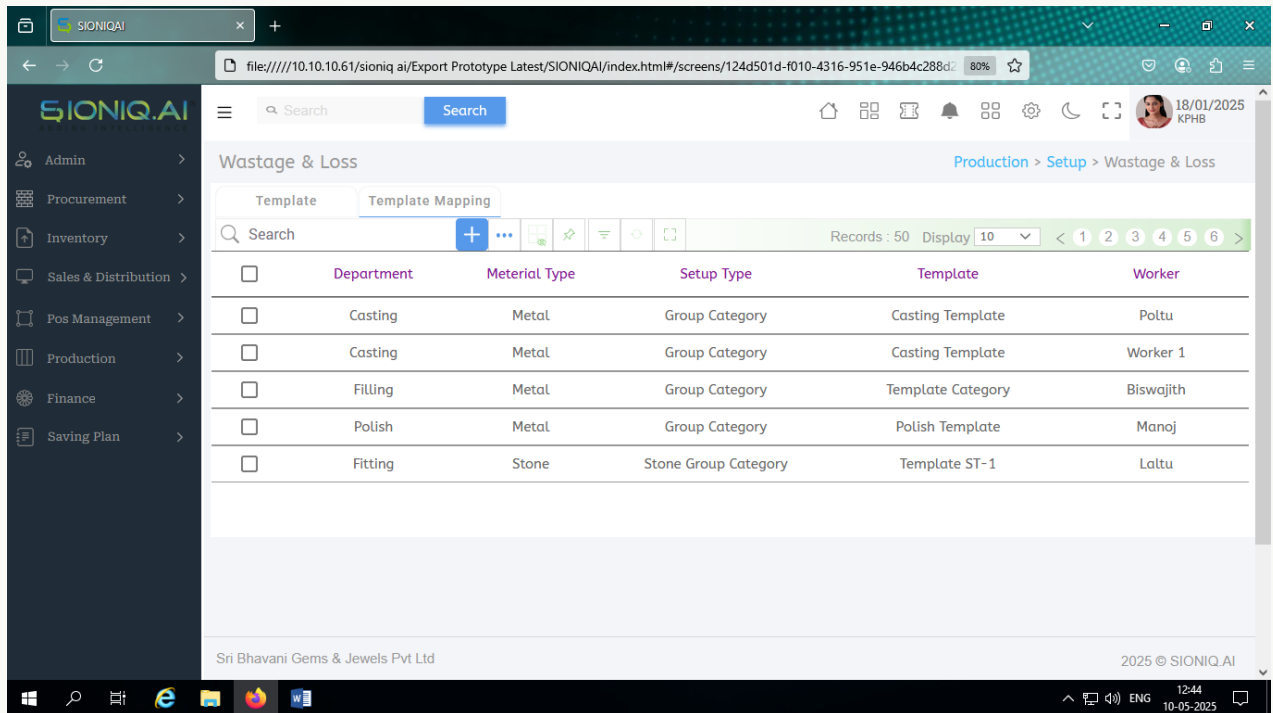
SIONIQAI

file://///10.10.10.61/sioniq ai/Export Prototype Latest/SIONIQAI/index.html#/screens/124d501d-f010-4316-951e-946b4c288d2 80%

SIONIQ.AI

Search Search

18/01/2025
KPHB

Admin
Procurement
Inventory
Sales & Distribution
Pos Management
Production
Finance
Saving Plan

Wastage & Loss

Production > Setup > Wastage & Loss

Template Template Mapping

Search

Records : 50 Display 10 < 1 2 3 4 5 6 >

| | Department | Meterial Type | Setup Type | Template | Worker |
|---|---|---|---|---|---|
| | Casting | Metal | Group Category | Casting Template | Poltu |
| | Casting | Metal | Group Category | Casting Template | Worker 1 |
| | Filling | Metal | Group Category | Template Category | Biswajith |
| | Polish | Metal | Group Category | Polish Template | Manoj |
| | Fitting | Stone | Stone Group Category | Template ST-1 | Laltu |

Sri Bhavani Gems & Jewels Pvt Ltd

2025 © SIONIQ.AI

ENG 12:44 10-05-2025